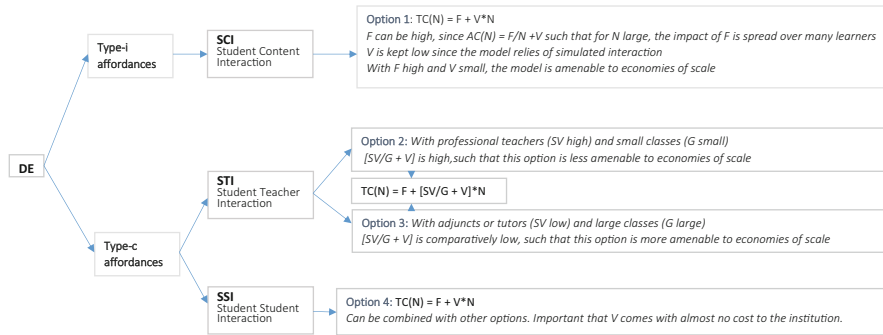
Type-i affordances

SCI
Student Content Interaction

Option 1: TC(N) = F + V*N
F can be high, since AC(N) = F/N +V such that for N large, the impact of F is spread over many learners
V is kept low since the model relies of simulated interaction
With F high and V small, the model is amenable to economies of scale

DE

STI
Student Teacher Interaction

Option 2: With professional teachers (SV high) and small classes (G small)
[SV/G + V] is high,such that this option is less amenable to economies of scale

TC(N) = F + [SV/G + V]*N

Option 3: With adjuncts or tutors (SV low) and large classes (G large)
[SV/G + V] is comparatively low, such that this option is more amenable to economies of scale

Type-c affordances

SSI
Student Student Interaction

Option 4: TC(N) = F + V*N
Can be combined with other options. Important that V comes with almost no cost to the institution.